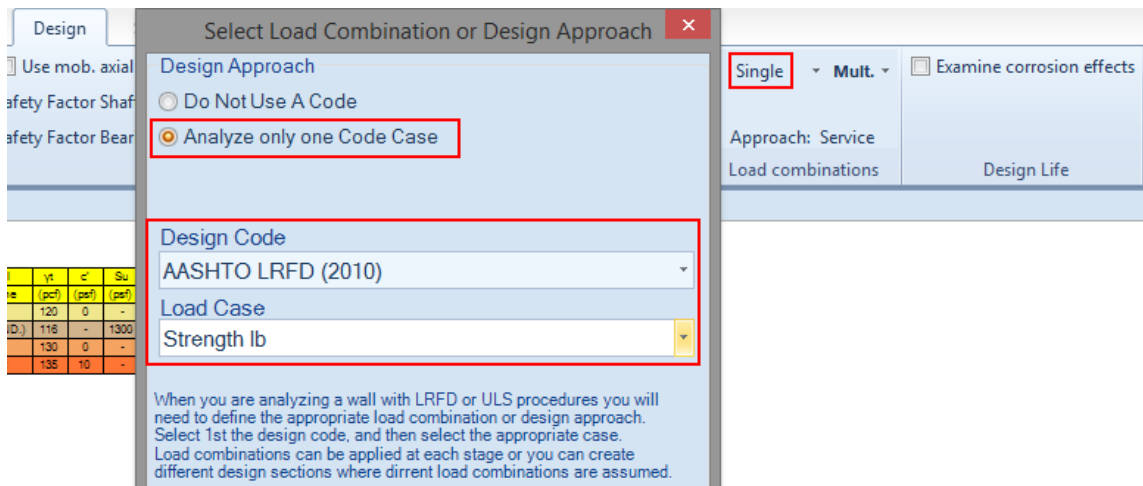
Design

Use mob. axial

afety Factor Shaf

afety Factor Bear

Select Load Combination or Design Approach

Design Approach

Do Not Use A Code

Analyze only one Code Case

Design Code

AASHTO LRFD (2010)

Load Case

Strength Ib

When you are analyzing a wall with LRFD or ULS procedures you will need to define the appropriate load combination or design approach. Select 1st the design code, and then select the appropriate case. Load combinations can be applied at each stage or you can create different design sections where dirrent load combinations are assumed.

Single

Mult.

Approach: Service

Load combinations

Examine corrosion effects

Design Life

| l | γt | c' | Su |
|---|---|---|---|
| ne | (pcf) | (psf) | (psf) |
| | 120 | 0 | - |
| I.D.) | 116 | - | 1300 |
| | 130 | 0 | - |
| | 135 | 10 | - |